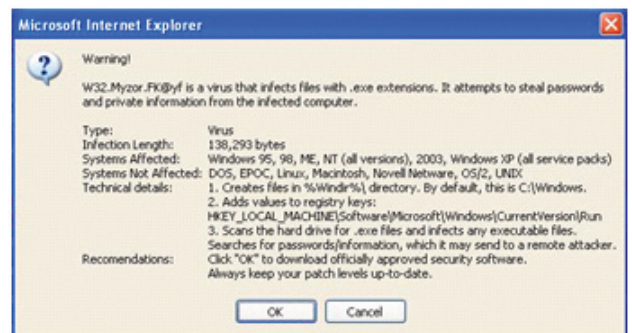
Microsoft Internet Explorer

Warning!

W32.Myzor.FK@yf is a virus that infects files with .exe extensions. It attempts to steal passwords and private information from the infected computer.

| | |
|---|---|
| Type: | Virus |
| Infection Length: | 138,293 bytes |
| Systems Affected: | Windows 95, 98, ME, NT (all versions), 2003, Windows XP (all service packs) |
| Systems Not Affected: | DOS, EPOC, Linux, Macintosh, Novell Netware, OS/2, UNIX |
| Technical details: | 1. Creates files in %Windir%\ directory. By default, this is C:\Windows. 2. Adds values to registry keys: HKEY_LOCAL_MACHINE\Software\Microsoft\Windows\CurrentVersion\Run 3. Scans the hard drive for .exe files and infects any executable files. Searches for passwords/information, which it may send to a remote attacker. |
| Recomendations: | Click "OK" to download officially approved security software. Always keep your patch levels up-to-date. |

OK Cancel